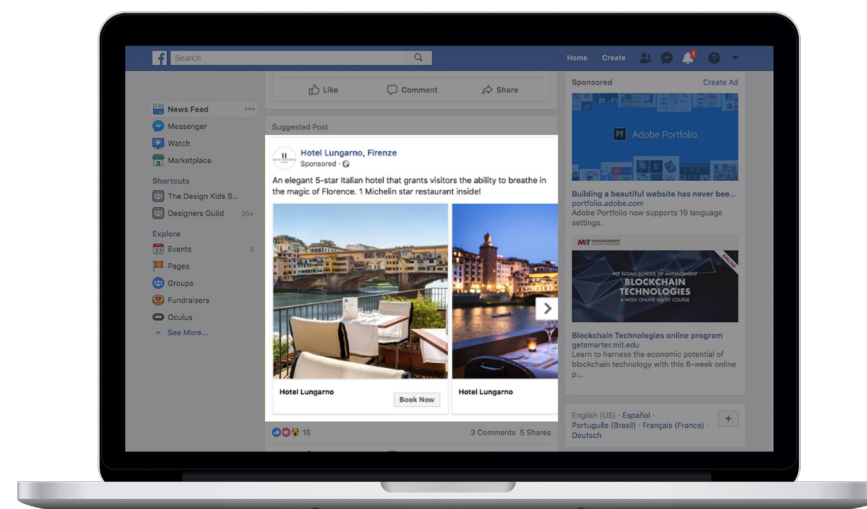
Search

Home Create

Like Comment Share

News Feed
Messenger
Watch
Marketplace

Shortcuts
The Design Kids S...
Designers Guild 20+

Explore
Events
Pages
Groups
Fundraisers
Oculus
See More...

Suggested Post

Hotel Lungarno, Firenze
Sponsored

An elegant 5-star Italian hotel that grants visitors the ability to breathe in the magic of Florence. 1 Michelin star restaurant inside!

Hotel Lungarno
Book Now

Hotel Lungarno

15
3 Comments 5 Shares

Sponsored
Create Ad

Adobe Portfolio

Building a beautiful website has never bee...
portfolio.adobe.com
Adobe Portfolio now supports 19 language settings.

MIT SLOAN SCHOOL OF MANAGEMENT
BLOCKCHAIN TECHNOLOGIES
6-WEEK ONLINE SHORT COURSE

Blockchain Technologies online program
getsmarter.mit.edu
Learn to harness the economic potential of blockchain technology with this 6-week online p...

English (US) · Español
Português (Brasil) · Français (France) ·
Deutsch